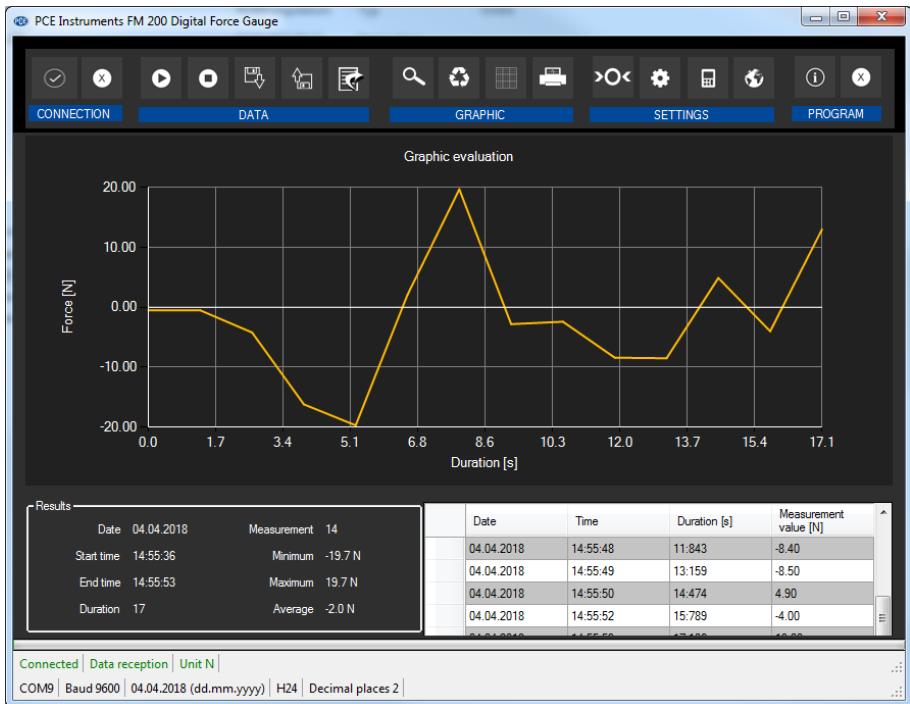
PCE Instruments FM 200 Digital Force Gauge

CONNECTION
DATA
GRAPHIC
SETTINGS
PROGRAM

Graphic evaluation

Force [N]

20.00
10.00
0.00
-10.00
-20.00

0.0 1.7 3.4 5.1 6.8 8.6 10.3 12.0 13.7 15.4 17.1

Duration [s]

Results

Date 04.04.2018
Start time 14:55:36
End time 14:55:53
Duration 17

Measurement 14
Minimum -19.7 N
Maximum 19.7 N
Average -2.0 N

| Date | Time | Duration [s] | Measurement value [N] |
|---|---|---|---|
| 04.04.2018 | 14:55:48 | 11:843 | -8.40 |
| 04.04.2018 | 14:55:49 | 13:159 | -8.50 |
| 04.04.2018 | 14:55:50 | 14:474 | 4.90 |
| 04.04.2018 | 14:55:52 | 15:789 | -4.00 |
| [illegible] | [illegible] | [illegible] | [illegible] |

Connected | Data reception | Unit N
COM9 | Baud 9600 | 04.04.2018 (dd.mm.yyyy) | H24 | Decimal places 2